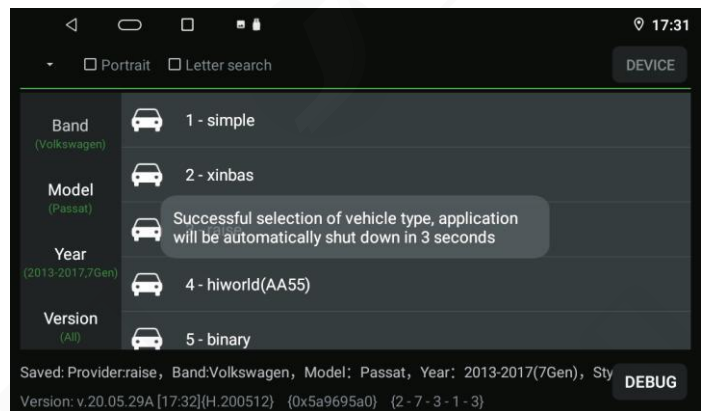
17:31

Portrait Letter search

DEVICE

Band
(Volkswagen)

Model
(Passat)

Year
(2013-2017,7Gen)

Version
(All)

1 - simple

2 - xinbas

Successful selection of vehicle type, application will be automatically shut down in 3 seconds

4 - hiworld(AA55)

5 - binary

Saved: Provider:raise, Band:Volkswagen, Model: Passat, Year: 2013-2017(7Gen), Sty

DEBUG

Version: v.20.05.29A [17:32](H.200512) {0x5a9695a0} {2 - 7 - 3 - 1 - 3}